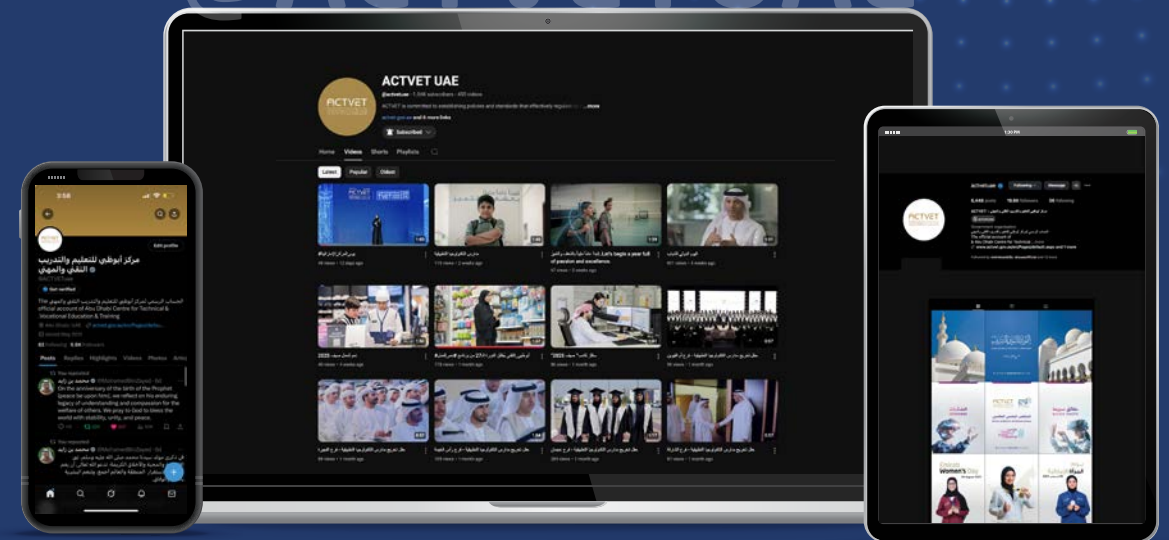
ACTVET UAE

Subscribed

Home Videos Shorts Playlists

Latest Popular Oldest

Let's begin a year full of passion and excellence

مركز أبوظبي للتعليم والتدريب التقني والمهني

Edit profile

Get verified

The official account of Abu Dhabi Centre for Technical & Vocational Education & Training

Posts Replies Highlights Videos Photos

You reposted

On the anniversary of the birth of the Prophet (peace be upon him), we reflect on the enduring legacy of understanding and compassion for the welfare of others. We pray to God to bless the world with stability, unity, and peace.

You reposted

ACTVET

Following Message

Women's Day